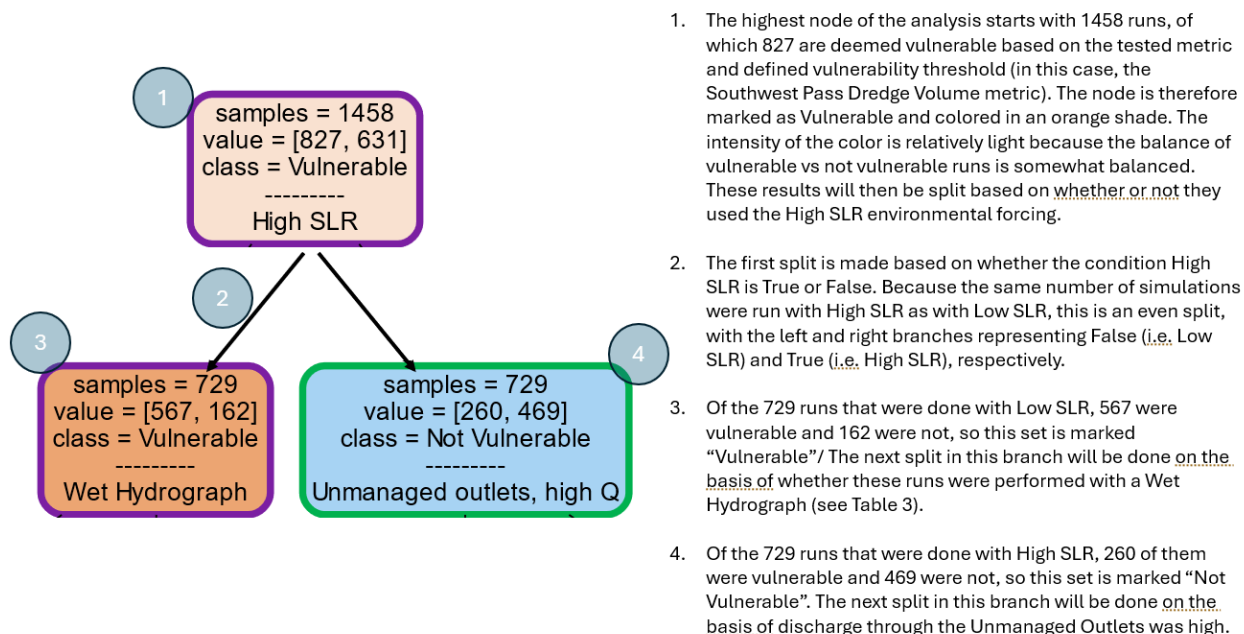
1

samples = 1458
value = [827, 631]
class = Vulnerable
---------
High SLR

2

3

samples = 729
value = [567, 162]
class = Vulnerable
---------
Wet Hydrograph

4

samples = 729
value = [260, 469]
class = Not Vulnerable
---------
Unmanaged outlets, high Q

1. The highest node of the analysis starts with 1458 runs, of which 827 are deemed vulnerable based on the tested metric and defined vulnerability threshold (in this case, the Southwest Pass Dredge Volume metric). The node is therefore marked as Vulnerable and colored in an orange shade. The intensity of the color is relatively light because the balance of vulnerable vs not vulnerable runs is somewhat balanced. These results will then be split based on whether or not they used the High SLR environmental forcing.

2. The first split is made based on whether the condition High SLR is True or False. Because the same number of simulations were run with High SLR as with Low SLR, this is an even split, with the left and right branches representing False (i.e. Low SLR) and True (i.e. High SLR), respectively.

3. Of the 729 runs that were done with Low SLR, 567 were vulnerable and 162 were not, so this set is marked "Vulnerable"/ The next split in this branch will be done on the basis of whether these runs were performed with a Wet Hydrograph (see Table 3).

4. Of the 729 runs that were done with High SLR, 260 of them were vulnerable and 469 were not, so this set is marked "Not Vulnerable". The next split in this branch will be done on the basis of discharge through the Unmanaged Outlets was high.